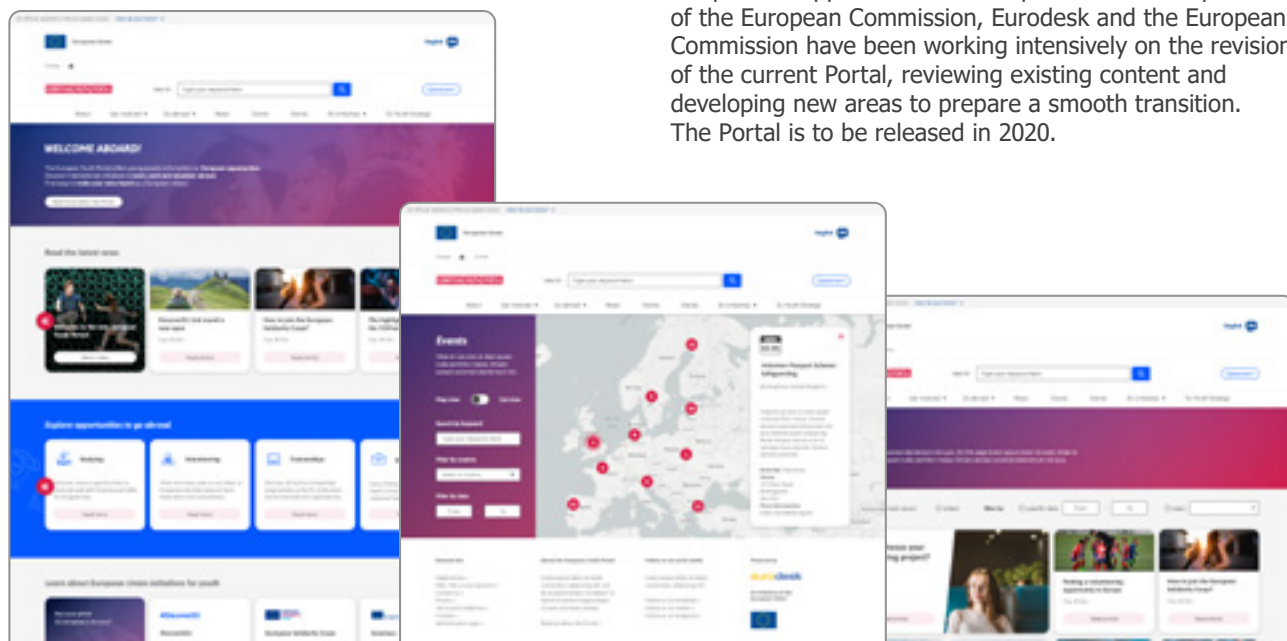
of the European Commission, Eurodesk and the European Commission have been working intensively on the revision of the current Portal, reviewing existing content and developing new areas to prepare a smooth transition. The Portal is to be released in 2020.

WELCOME ABOARD!

Read the latest news

Explore opportunities to go abroad

Studying

Volunteering

Traineeships

Learn about European Union initiatives for youth

#DiscoverEU

European Solidarity Corps

Events

eurodesk

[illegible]